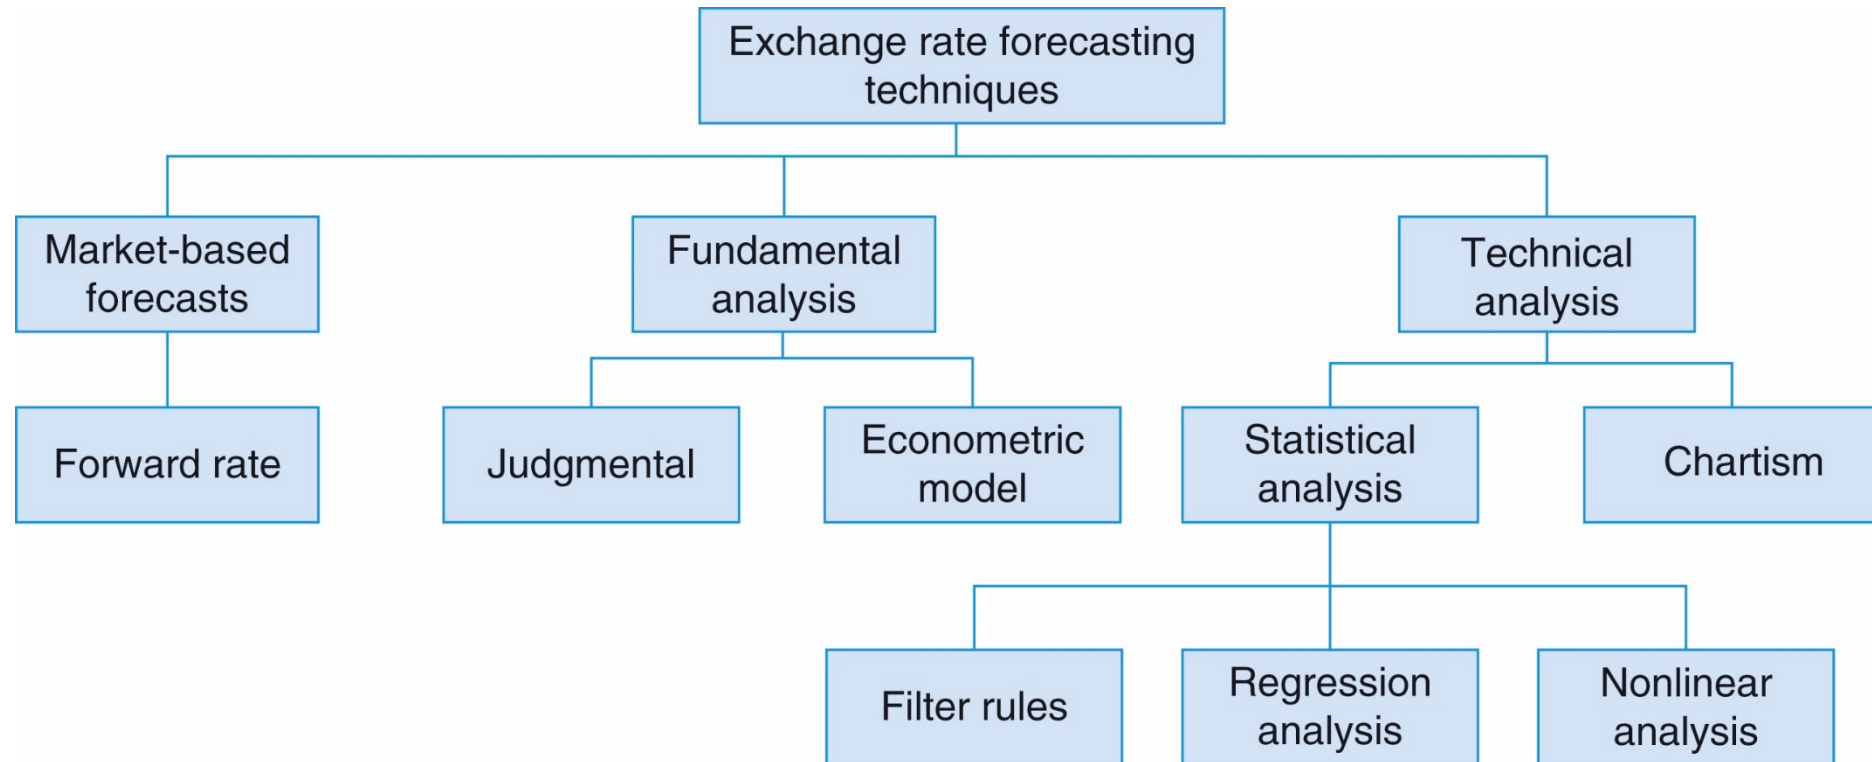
Exchange rate forecasting techniques

Market-based forecasts

Fundamental analysis

Technical analysis

Forward rate

Judgmental

Econometric model

Statistical analysis

Chartism

Filter rules

Regression analysis

Nonlinear analysis